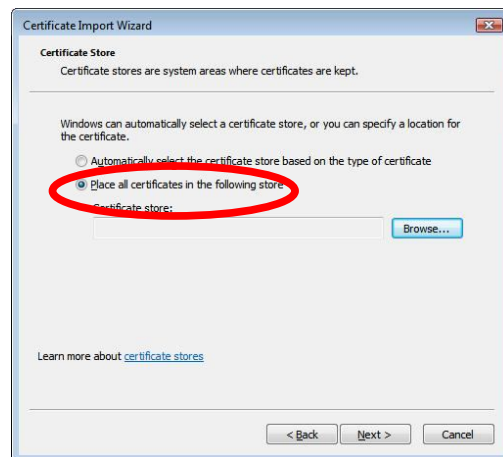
Certificate Import Wizard

Certificate Store

Certificate stores are system areas where certificates are kept.

Windows can automatically select a certificate store, or you can specify a location for the certificate.

Automatically select the certificate store based on the type of certificate

Place all certificates in the following store

Certificate store:

Browse...

Learn more about certificate stores

< Back

Next >

Cancel